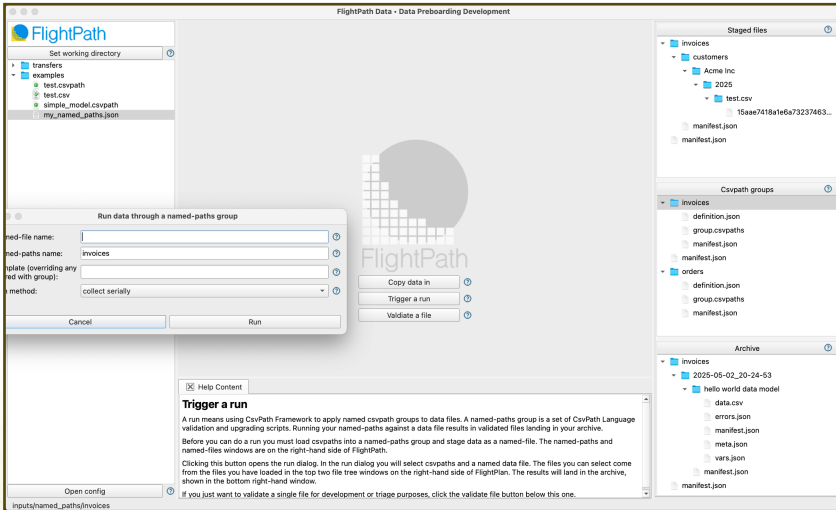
FlightPath Data - Data Preboarding Development

FlightPath

Set working directory

transfers
examples
test.csvpath
test.csv
simple_model.csvpath
my_named_paths.json

Run data through a named-paths group

med-file name:
med-paths name: invoices
mplate (overriding any red with group):
n method: collect serially

Cancel
Run

FlightPath

Copy data in
Trigger a run
Validate a file

Open config
inputs/named_paths/invoices

Help Content

Trigger a run

A run means using CsvPath Framework to apply named csvpath groups to data files. A named-paths group is a set of CsvPath Language validation and upgrading scripts. Running your named-paths against a data file results in validated files landing in your archive.

Before you can do a run you must load csvpaths into a named-paths group and stage data as a named-file. The named-paths and named-files windows are on the right-hand side of FlightPath.

Clicking this button opens the run dialog. In the run dialog you will select csvpaths and a named data file. The files you can select come from the files you have loaded in the top two file tree windows on the right-hand side of FlightPlan. The results will land in the archive, shown in the bottom right-hand window.

If you just want to validate a single file for development or triage purposes, click the validate file button below this one.

Staged files
invoices
customers
Acme Inc
2025
test.csv
15aae7418a1e6a73237463...
manifest.json
manifest.json

Csvpath groups
invoices
definition.json
group.csvpaths
manifest.json
manifest.json
orders
definition.json
group.csvpaths
manifest.json

Archive
invoices
2025-05-02_20-24-53
hello world data model
data.csv
errors.json
manifest.json
meta.json
vars.json
manifest.json
manifest.json